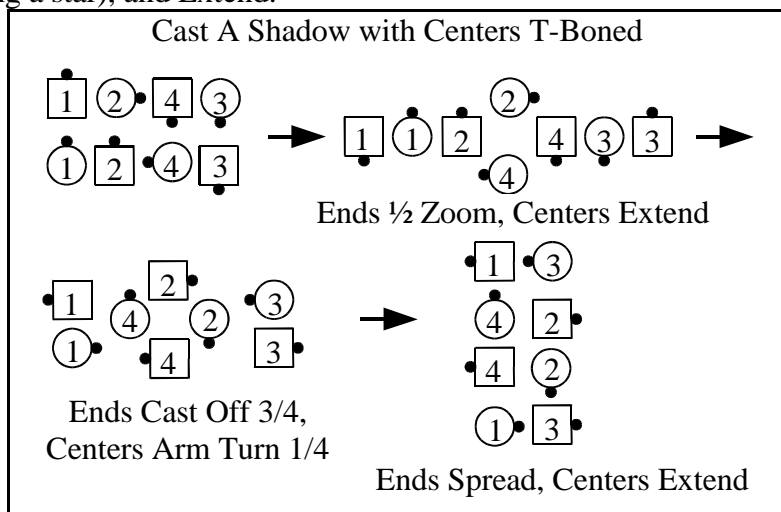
g a star), and Extend.

Cast A Shadow with Centers T-Boned

1 2 4 3
1 2 4 3

1 1 2 2 4 4 3 3

Ends ½ Zoom, Centers Extend

1 2 3
4 2
1 4 3

1 3
4 2
4 2
1 3

Ends Cast Off 3/4, Centers Arm Turn 1/4

Ends Spread, Centers Extend